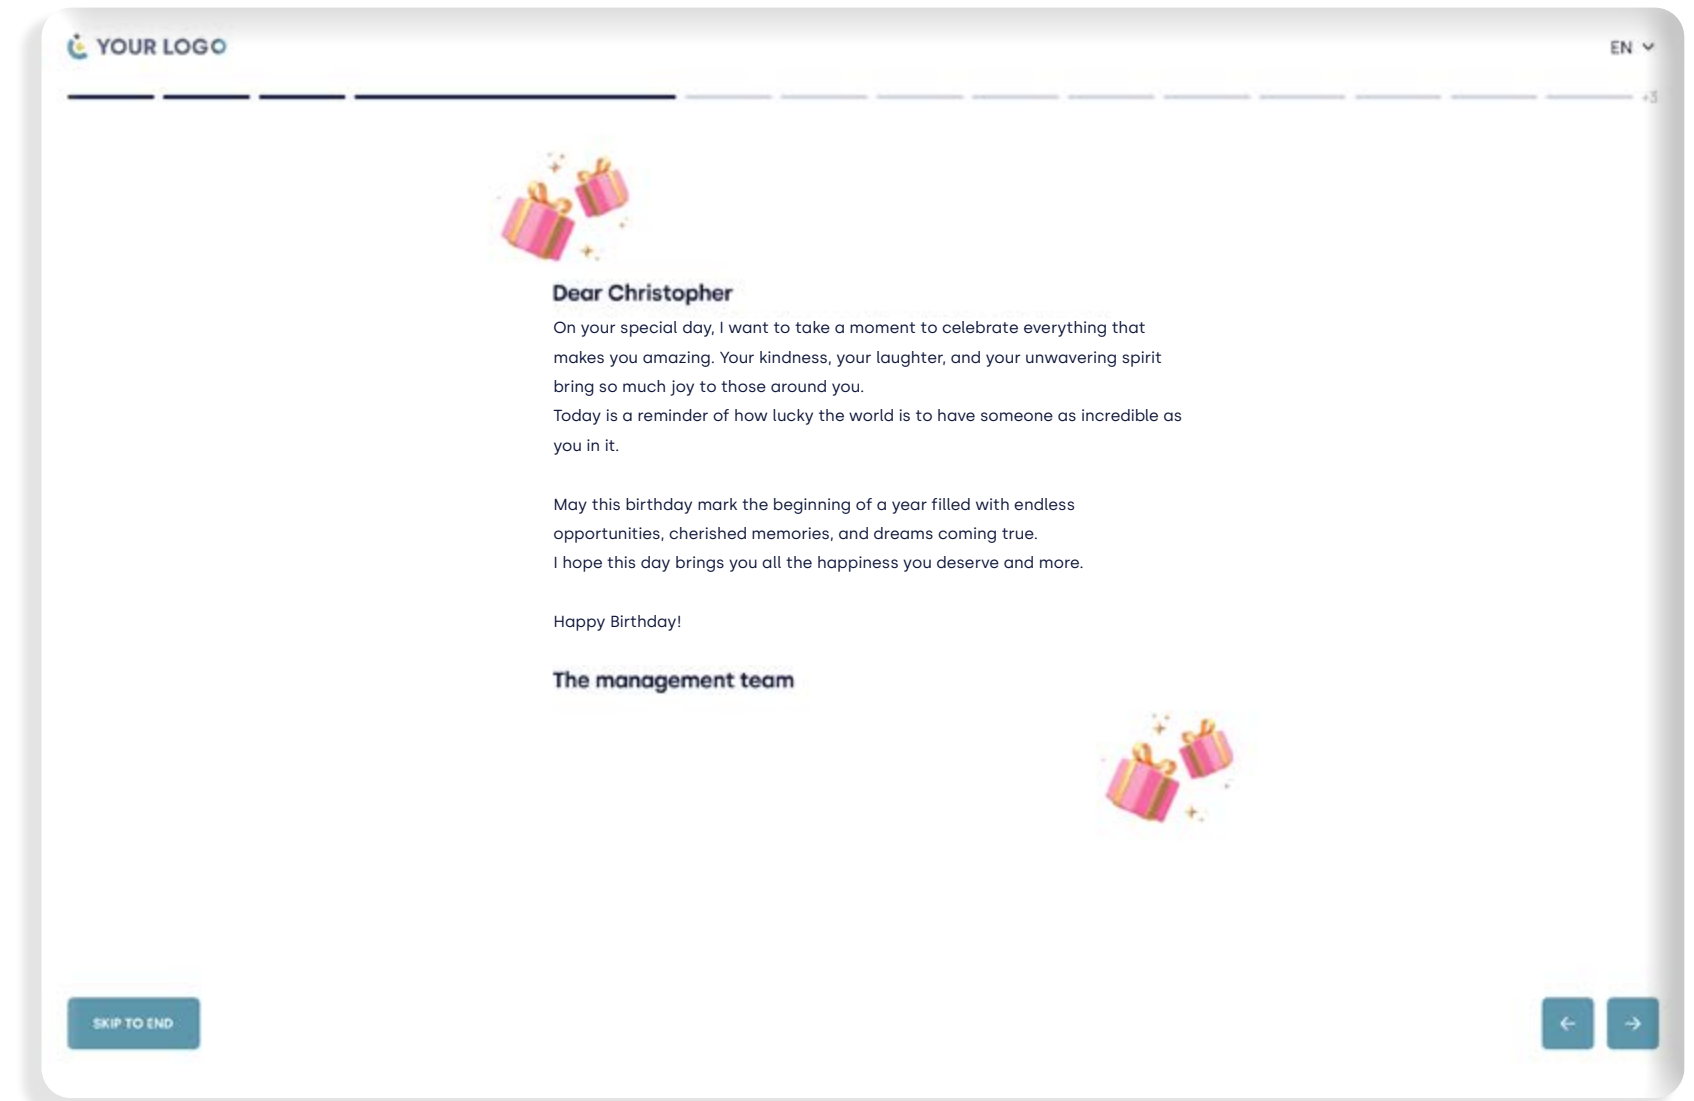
YOUR LOGO

EN

+3

Dear Christopher

On your special day, I want to take a moment to celebrate everything that makes you amazing. Your kindness, your laughter, and your unwavering spirit bring so much joy to those around you.
Today is a reminder of how lucky the world is to have someone as incredible as you in it.

May this birthday mark the beginning of a year filled with endless opportunities, cherished memories, and dreams coming true.
I hope this day brings you all the happiness you deserve and more.

Happy Birthday!

The management team

SKIP TO END